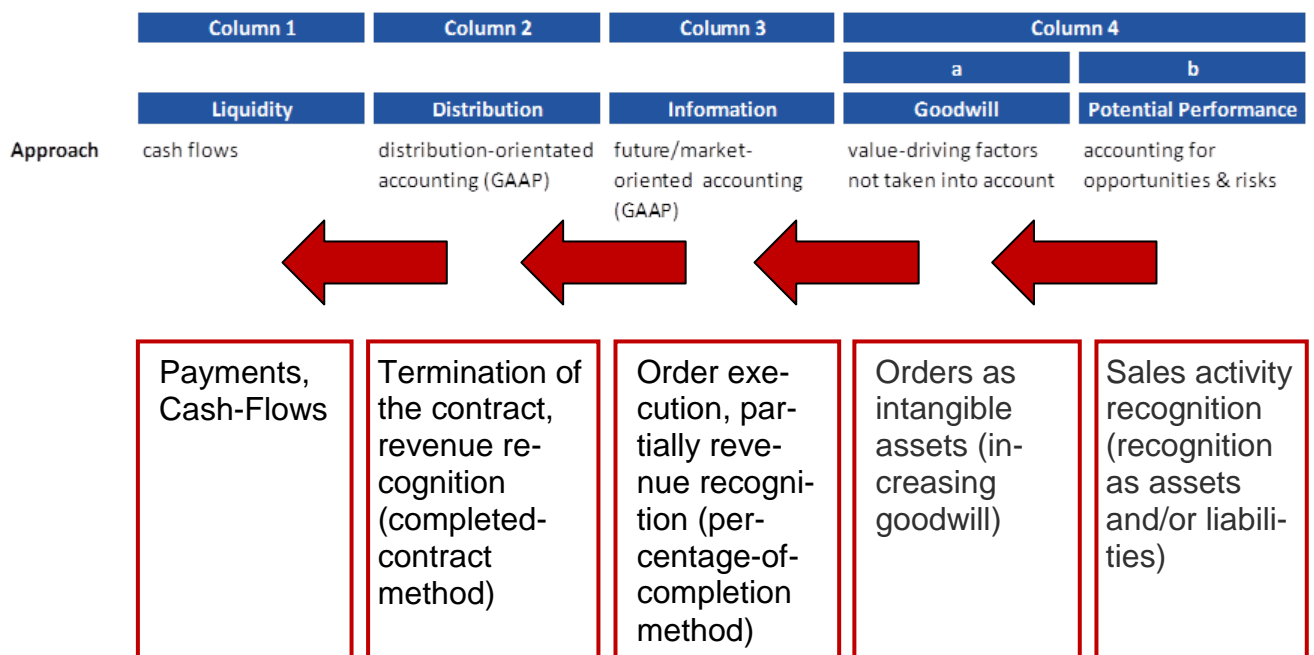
| | Column 1 | Column 2 | Column 3 | Column 4 | |
|---|---|---|---|---|---|
| | | | | a | b |
| | Liquidity | Distribution | Information | Goodwill | Potential Performance |
| Approach | cash flows | distribution-orientated accounting (GAAP) | future/market-oriented accounting (GAAP) | value-driving factors not taken into account | accounting for opportunities & risks |

Payments, Cash-Flows

Termination of the contract, revenue recognition (completed-contract method)

Order execution, partially revenue recognition (percentage-of-completion method)

Orders as intangible assets (increasing goodwill)

Sales activity recognition (recognition as assets and/or liabilities)